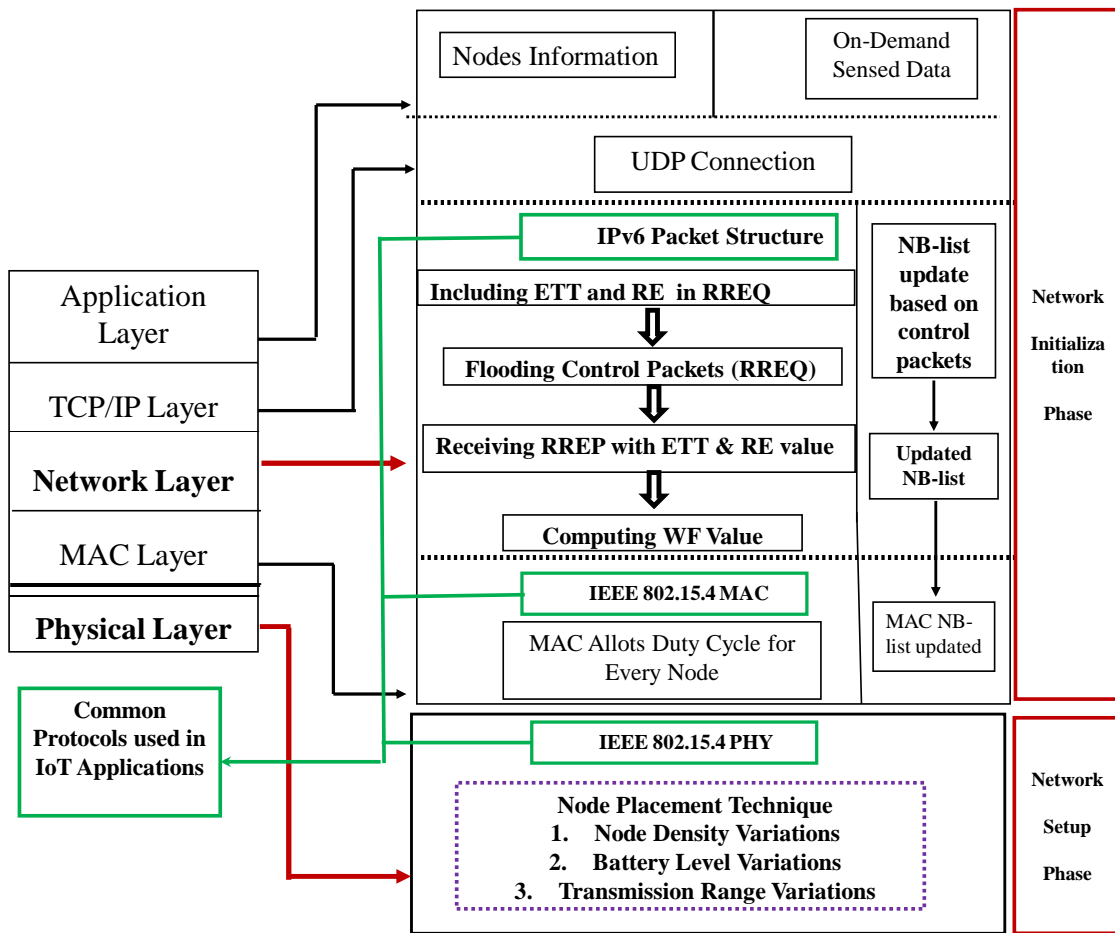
Nodes Information

On-Demand Sensed Data

UDP Connection

IPv6 Packet Structure

Including ETT and RE in RREQ

Flooding Control Packets (RREQ)

Receiving RREP with ETT & RE value

Computing WF Value

NB-list update based on control packets

Updated NB-list

IEEE 802.15.4 MAC

MAC Allots Duty Cycle for Every Node

MAC NB-list updated

Network Initialization Phase

Application Layer

TCP/IP Layer

Network Layer

MAC Layer

Physical Layer

Common Protocols used in IoT Applications

IEEE 802.15.4 PHY

Node Placement Technique
1. Node Density Variations
2. Battery Level Variations
3. Transmission Range Variations

Network Setup Phase